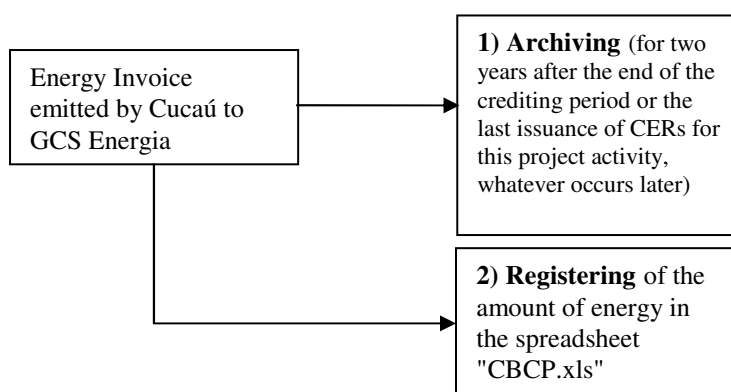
Energy Invoice emitted by Cucaú to GCS Energia

1) Archiving (for two years after the end of the crediting period or the last issuance of CERs for this project activity, whatever occurs later)

2) Registering of the amount of energy in the spreadsheet "CBCP.xls"